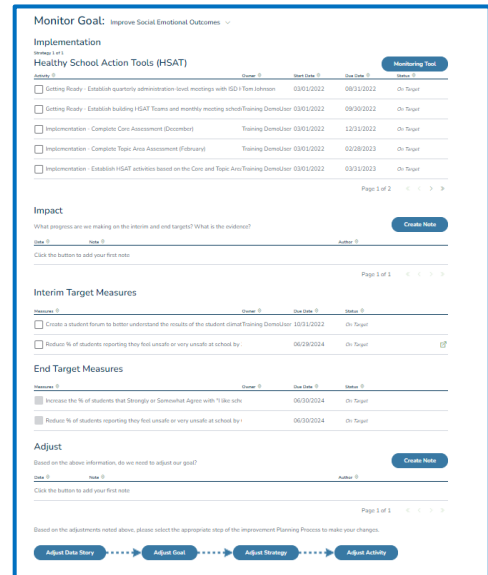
Monitor Goal: Improve Social Emotional Outcomes

Implementation

Strategy 1 of 1

Healthy School Action Tools (HSAT)

Monitoring Tool

| Activity | Owner | Start Date | Due Date | Status |
|---|---|---|---|---|
| Getting Ready - Establish quarterly administration-level meetings with ISD l | Tom Johnson | 03/01/2022 | 08/31/2022 | On Target |
| Getting Ready - Establish building HSAT Teams and monthly meeting schedu | Training DemoUser | 03/01/2022 | 09/30/2022 | On Target |
| Implementation - Complete Core Assessment (December) | Training DemoUser | 03/01/2022 | 12/31/2022 | On Target |
| Implementation - Complete Topic Area Assessment (February) | Training DemoUser | 03/01/2022 | 02/28/2023 | On Target |
| Implementation - Establish HSAT activities based on the Core and Topic Are | Training DemoUser | 03/01/2022 | 03/31/2023 | On Target |

Page 1 of 2

Impact

What progress are we making on the interim and end targets? What is the evidence?

Create Note

| Date | Note | Author |
|---|---|---|
| Click the button to add your first note | | |

Page 1 of 1

Interim Target Measures

| Measures | Owner | Due Date | Status |
|---|---|---|---|
| Create a student forum to better understand the results of the student climat | Training DemoUser | 10/31/2022 | On Target |
| Reduce % of students reporting they feel unsafe or very unsafe at school by | | 06/28/2024 | On Target |

End Target Measures

| Measures | Owner | Due Date | Status |
|---|---|---|---|
| Increase the % of students that Strongly or Somewhat Agree with "I like scho | | 06/30/2024 | On Target |
| Reduce % of students reporting they feel unsafe or very unsafe at school by | | 06/30/2024 | On Target |

Adjust

Based on the above information, do we need to adjust our goal?

Create Note

| Date | Note | Author |
|---|---|---|
| Click the button to add your first note | | |

Page 1 of 1

Based on the adjustments noted above, please select the appropriate step of the Improvement Planning Process to make your changes.

Adjust Data Story

Adjust Goal

Adjust Strategy

Adjust Activity